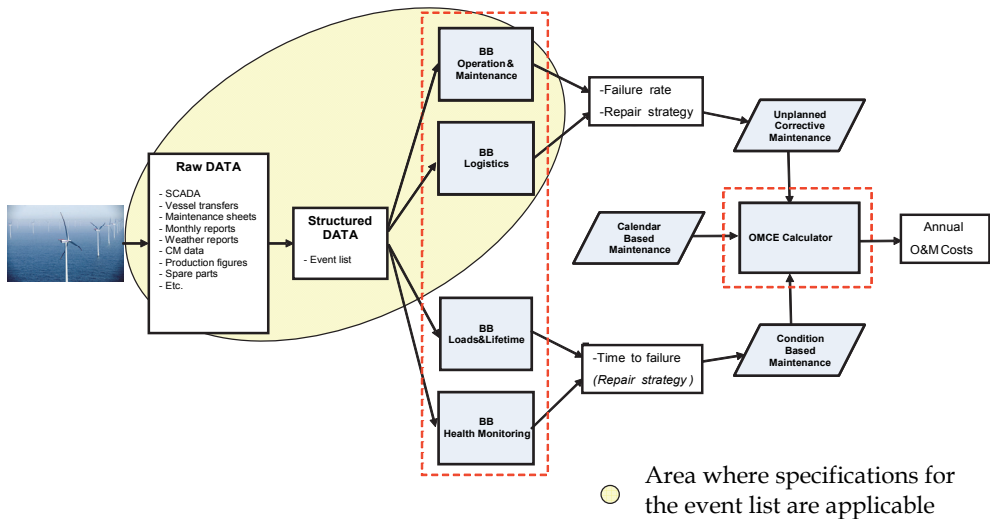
Raw DATA

- SCADA
- Vessel transfers
- Maintenance sheets
- Monthly reports
- Weather reports
- CM data
- Production figures
- Spare parts
- Etc.

Structured DATA

- Event list

BB Operation & Maintenance

BB Logistics

BB Loads&Lifetime

BB Health Monitoring

-Failure rate
-Repair strategy

-Time to failure
(Repair strategy)

Unplanned Corrective Maintenance

Calendar Based Maintenance

OMCE Calculator

Condition Based Maintenance

Annual O&M Costs

Area where specifications for the event list are applicable